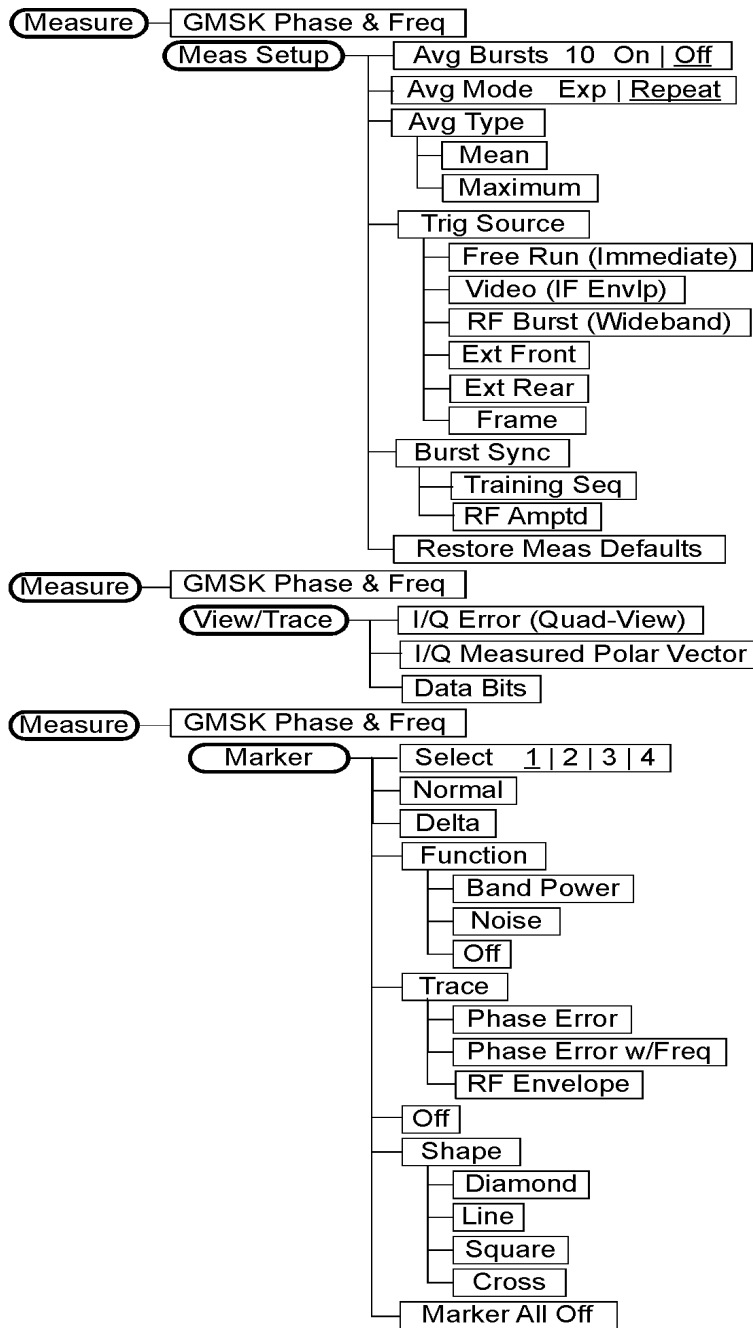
Measure
GMSK Phase & Freq
Meas Setup
Avg Bursts 10 On | Off
Avg Mode Exp | Repeat
Avg Type
Mean
Maximum
Trig Source
Free Run (Immediate)
Video (IF Envlp)
RF Burst (Wideband)
Ext Front
Ext Rear
Frame
Burst Sync
Training Seq
RF Amptd
Restore Meas Defaults

Measure
GMSK Phase & Freq
View/Trace
I/Q Error (Quad-View)
I/Q Measured Polar Vector
Data Bits

Measure
GMSK Phase & Freq
Marker
Select 1 | 2 | 3 | 4
Normal
Delta
Function
Band Power
Noise
Off
Trace
Phase Error
Phase Error w/Freq
RF Envelope
Off
Shape
Diamond
Line
Square
Cross
Marker All Off